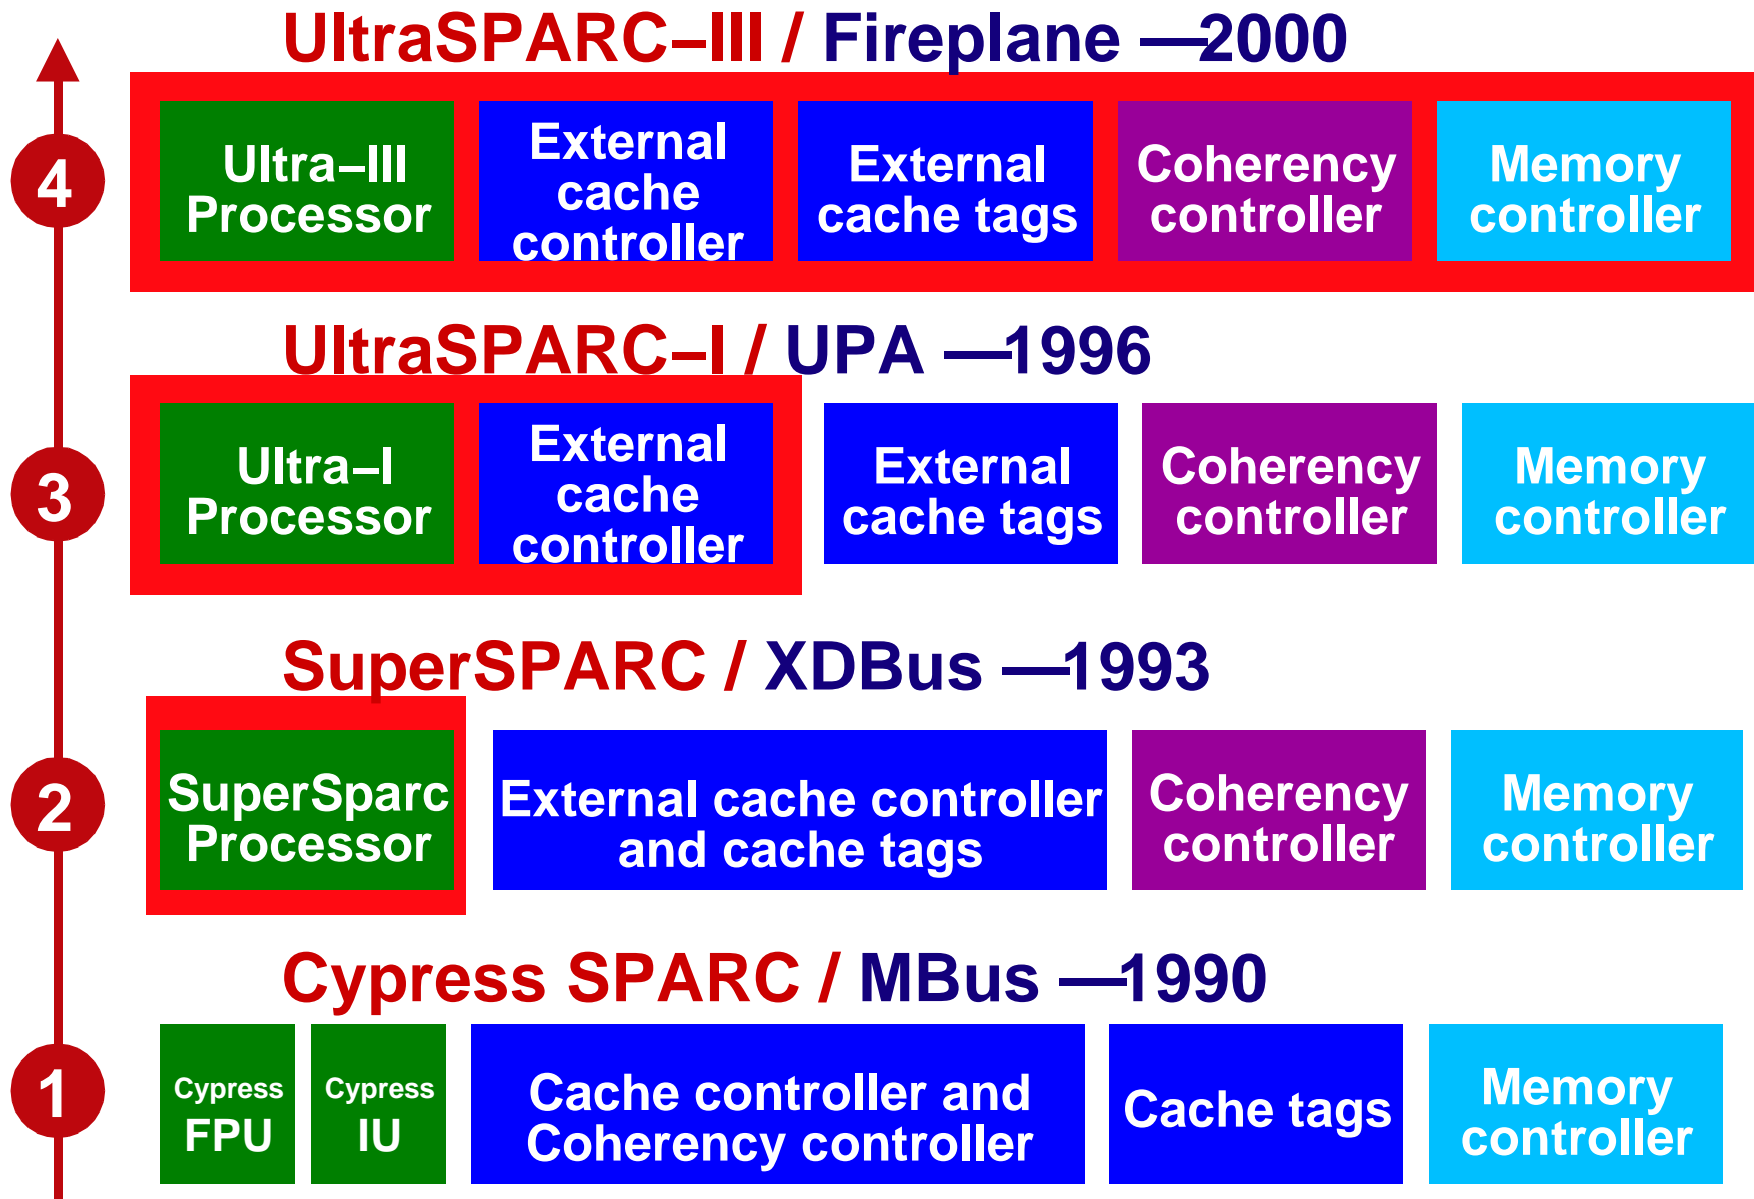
UltraSPARC–III / Fireplane —2000

4

Ultra–III Processor

External cache controller

External cache tags

Coherency controller

Memory controller

UltraSPARC–I / UPA —1996

3

Ultra–I Processor

External cache controller

External cache tags

Coherency controller

Memory controller

SuperSPARC / XDBus —1993

2

SuperSparc Processor

External cache controller and cache tags

Coherency controller

Memory controller

Cypress SPARC / MBus —1990

1

Cypress FPU

Cypress IU

Cache controller and Coherency controller

Cache tags

Memory controller